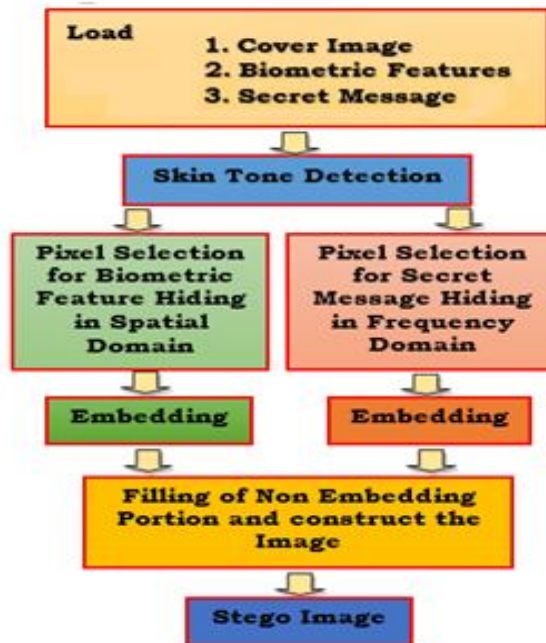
Load
1. Cover Image
2. Biometric Features
3. Secret Message

Skin Tone Detection

Pixel Selection for Biometric Feature Hiding in Spatial Domain

Pixel Selection for Secret Message Hiding in Frequency Domain

Embedding

Embedding

Filling of Non Embedding Portion and construct the Image

Stego Image